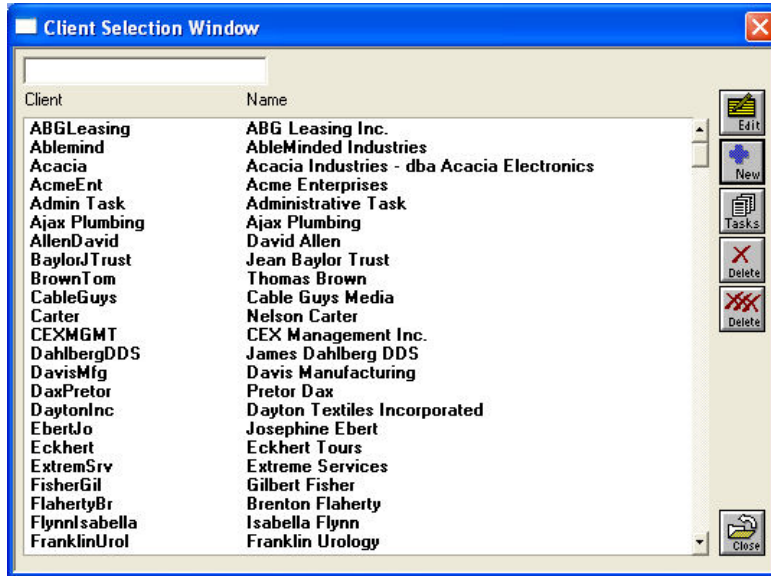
Client Selection Window

| Client | Name |
|---|---|
| ABGLeasing | ABG Leasing Inc. |
| Ablemind | AbleMinded Industries |
| Acacia | Acacia Industries - dba Acacia Electronics |
| AcmeEnt | Acme Enterprises |
| Admin Task | Administrative Task |
| Ajax Plumbing | Ajax Plumbing |
| AllenDavid | David Allen |
| BaylorJTrust | Jean Baylor Trust |
| BrownTom | Thomas Brown |
| CableGuys | Cable Guys Media |
| Carter | Nelson Carter |
| CEXMGMT | CEX Management Inc. |
| DahlbergDDS | James Dahlberg DDS |
| DavisMfg | Davis Manufacturing |
| DaxPretor | Pretor Dax |
| DaytonInc | Dayton Textiles Incorporated |
| EbertJo | Josephine Ebert |
| Eckhert | Eckhert Tours |
| ExtremSrv | Extreme Services |
| FisherGil | Gilbert Fisher |
| FlahertyBr | Brenton Flaherty |
| FlynnIsabella | Isabella Flynn |
| FranklinUrol | Franklin Urology |

Edit
New
Tasks
Delete
Delete
Close